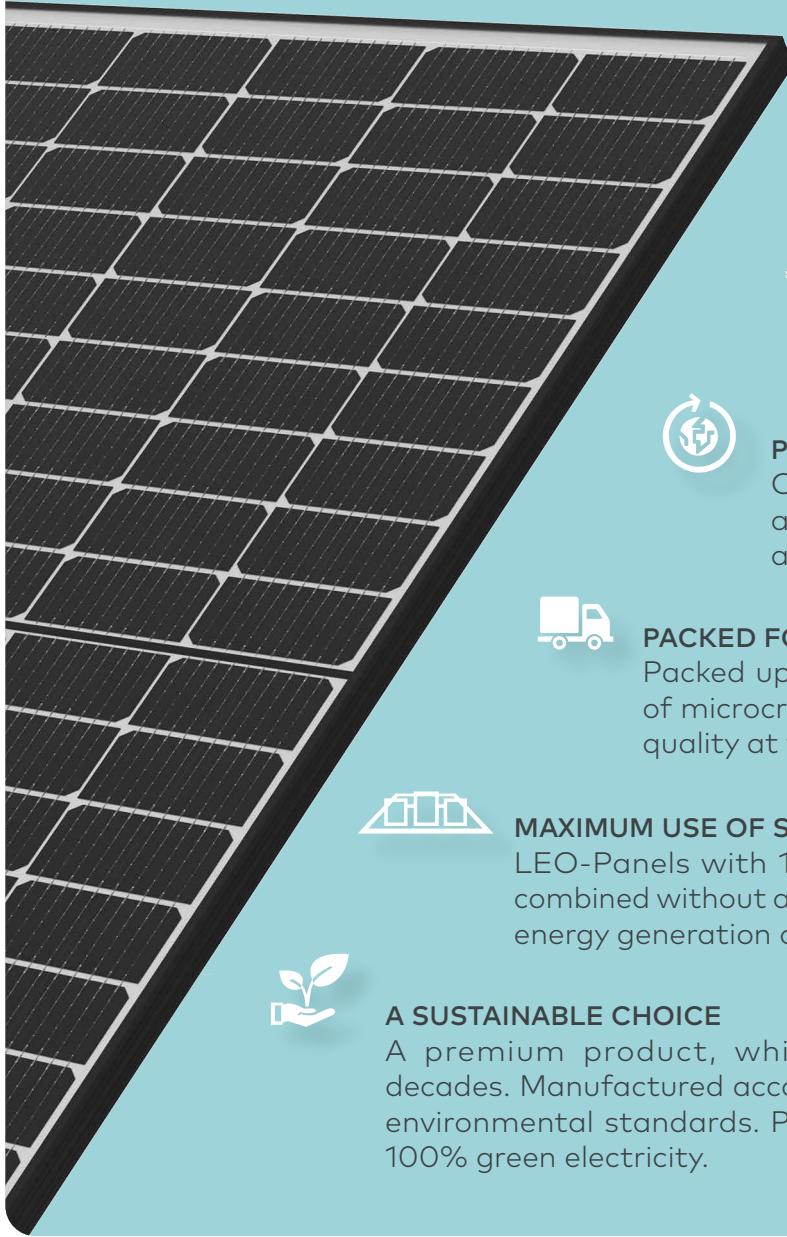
P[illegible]
C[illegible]
a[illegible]
a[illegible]

PACKED FO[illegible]
Packed up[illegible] of microcr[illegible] quality at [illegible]

MAXIMUM USE OF S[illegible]
LEO-Panels with 1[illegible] combined without a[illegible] energy generation c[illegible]

A SUSTAINABLE CHOICE
A premium product, whi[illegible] decades. Manufactured acc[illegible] environmental standards. P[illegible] 100% green electricity.